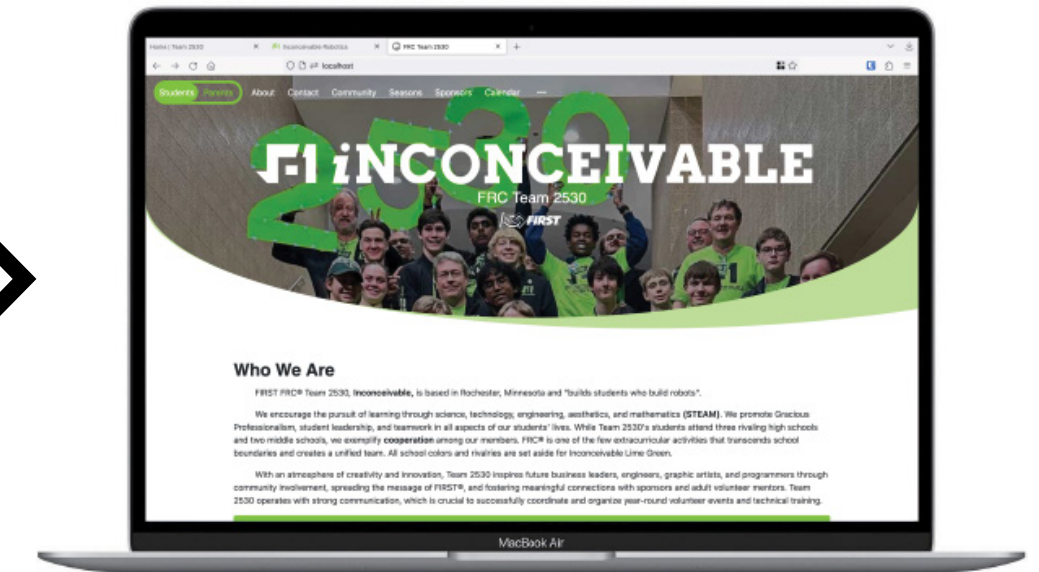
Home | Team 2530 × Inconceivable Robotics × FRC Team 2530 × +

localhost

Students Parents About Contact Community Seasons Sponsors Calendar ···

iNCONCEIVABLE

FRC Team 2530

FIRST

Who We Are

FIRST FRC® Team 2530, Inconceivable, is based in Rochester, Minnesota and "builds students who build robots".

We encourage the pursuit of learning through science, technology, engineering, aesthetics, and mathematics (STEAM). We promote Gracious Professionalism, student leadership, and teamwork in all aspects of our students' lives. While Team 2530's students attend three rivaling high schools and two middle schools, we exemplify cooperation among our members. FRC® is one of the few extracurricular activities that transcends school boundaries and creates a unified team. All school colors and rivalries are set aside for Inconceivable Lime Green.

With an atmosphere of creativity and innovation, Team 2530 inspires future business leaders, engineers, graphic artists, and programmers through community involvement, spreading the message of FIRST®, and fostering meaningful connections with sponsors and adult volunteer mentors. Team 2530 operates with strong communication, which is crucial to successfully coordinate and organize year-round volunteer events and technical training.

MacBook Air